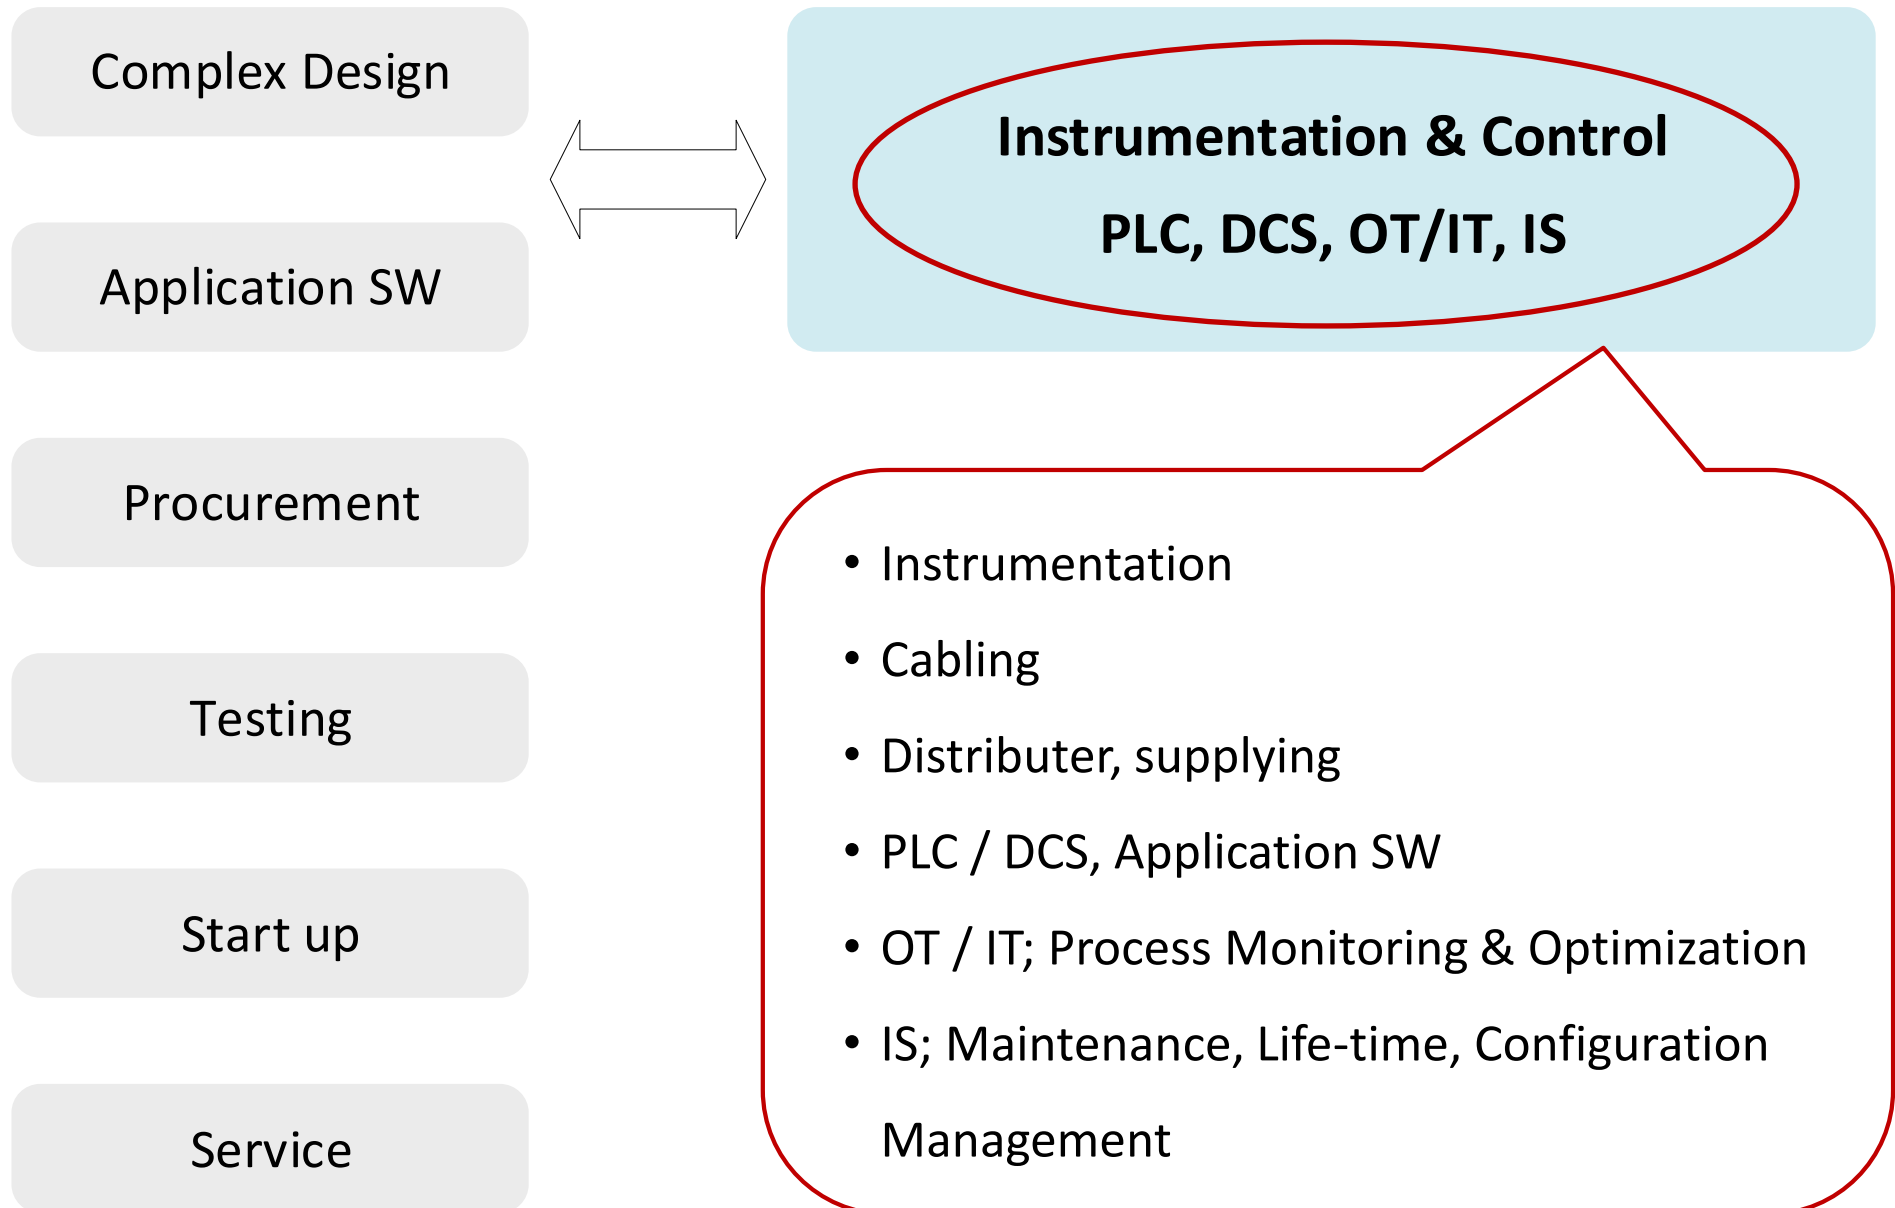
Complex Design

Application SW

Procurement

Testing

Start up

Service

Instrumentation & Control

PLC, DCS, OT/IT, IS

• Instrumentation
• Cabling
• Distributer, supplying
• PLC / DCS, Application SW
• OT / IT; Process Monitoring & Optimization
• IS; Maintenance, Life-time, Configuration Management